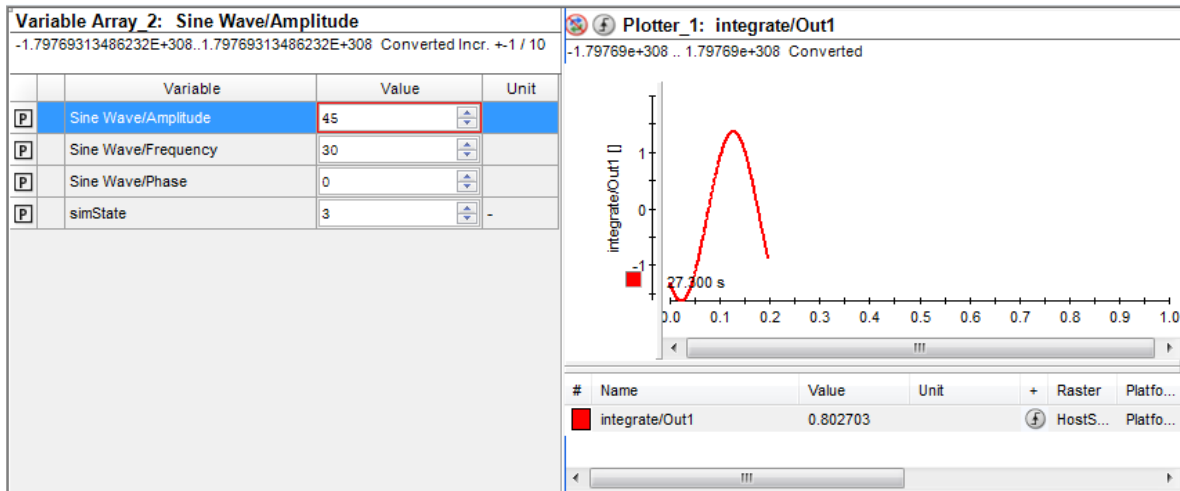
Variable Array_2: Sine Wave/Amplitude
-1.79769313486232E+308..1.79769313486232E+308 Converted Incr. +-1 / 10

| | | Variable | Value | Unit |
|---|---|---|---|---|
| P | | Sine Wave/Amplitude | 45 | |
| P | | Sine Wave/Frequency | 30 | |
| P | | Sine Wave/Phase | 0 | |
| P | | simState | 3 | - |

Plotter_1: integrate/Out1
-1.79769e+308 .. 1.79769e+308 Converted

integrate/Out1 []
1
0
-1
27.300 s
0.0 0.1 0.2 0.3 0.4 0.5 0.6 0.7 0.8 0.9 1.0

| # | Name | Value | Unit | + | Raster | Platfo... |
|---|---|---|---|---|---|---|
| | integrate/Out1 | 0.802703 | | | HostS... | Platfo... |